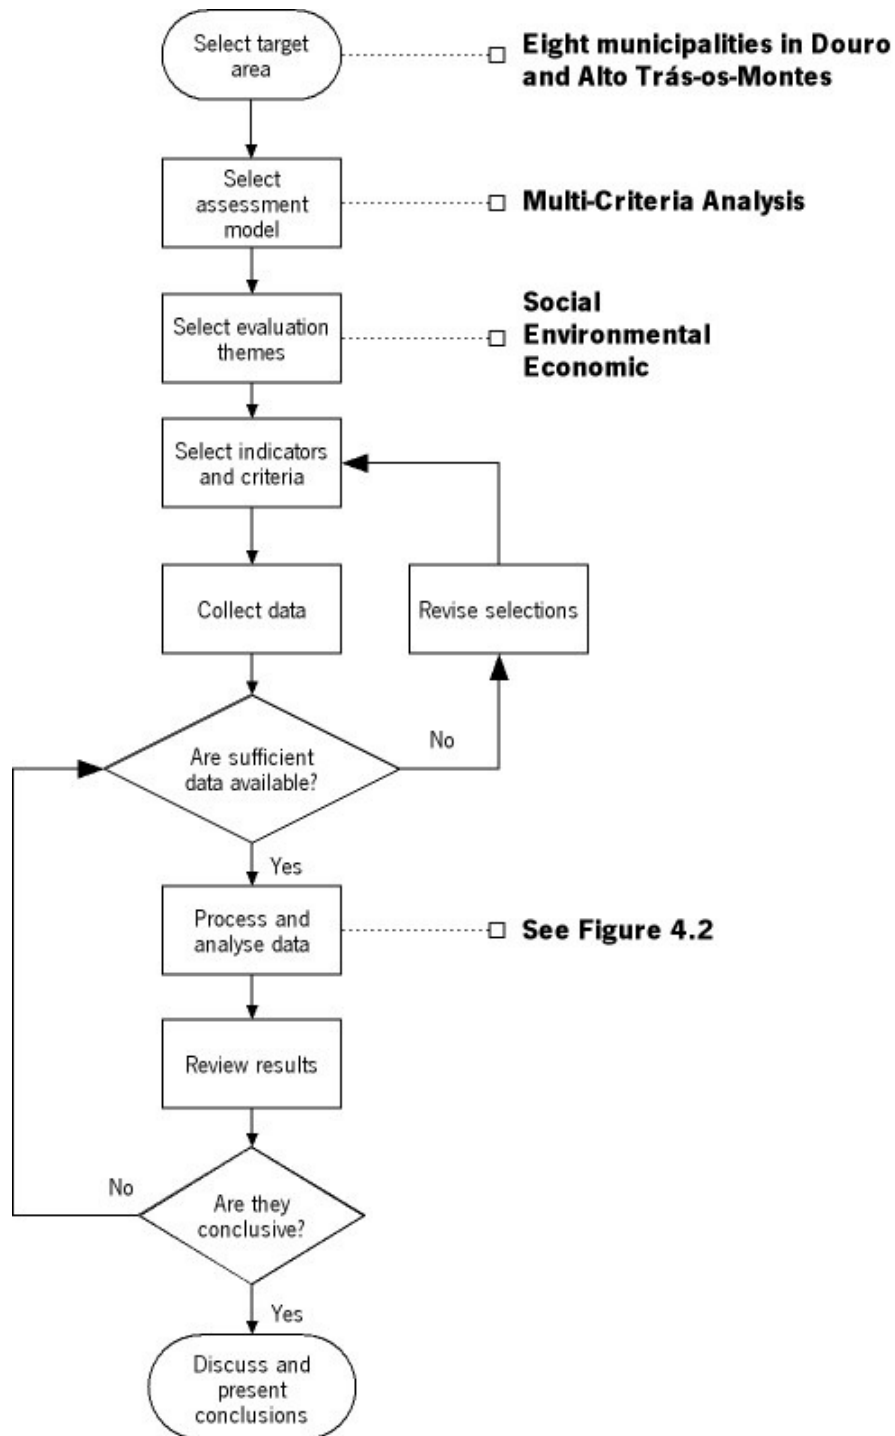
Select target area

Eight municipalities in Douro and Alto Trás-os-Montes

Select assessment model

Multi-Criteria Analysis

Select evaluation themes

Social
Environmental
Economic

Select indicators and criteria

Collect data

Revise selections

Are sufficient data available?

No

Yes

Process and analyse data

See Figure 4.2

Review results

No

Are they conclusive?

Yes

Discuss and present conclusions